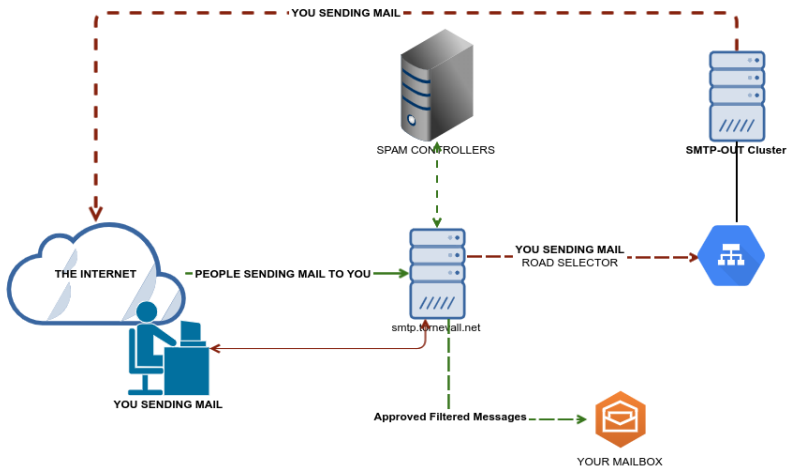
YOU SENDING MAIL

SPAM CONTROLLERS

SMTP-OUT Cluster

THE INTERNET

PEOPLE SENDING MAIL TO YOU

YOU SENDING MAIL
ROAD SELECTOR

smtp.tornevall.net

YOU SENDING MAIL

Approved Filtered Messages

YOUR MAILBOX